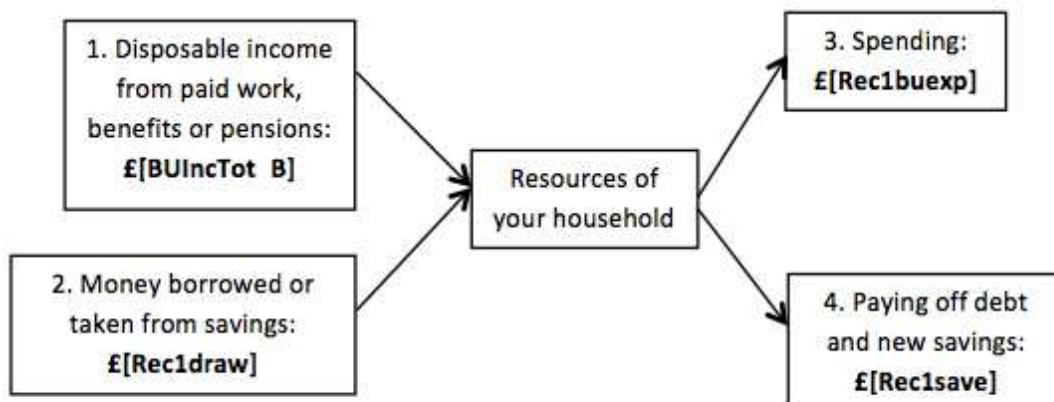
1. Disposable income from paid work, benefits or pensions: **£[BUIncTot B]**

2. Money borrowed or taken from savings: **£[Rec1draw]**

Resources of your household

3. Spending: **£[Rec1buexp]**

4. Paying off debt and new savings: **£[Rec1save]**